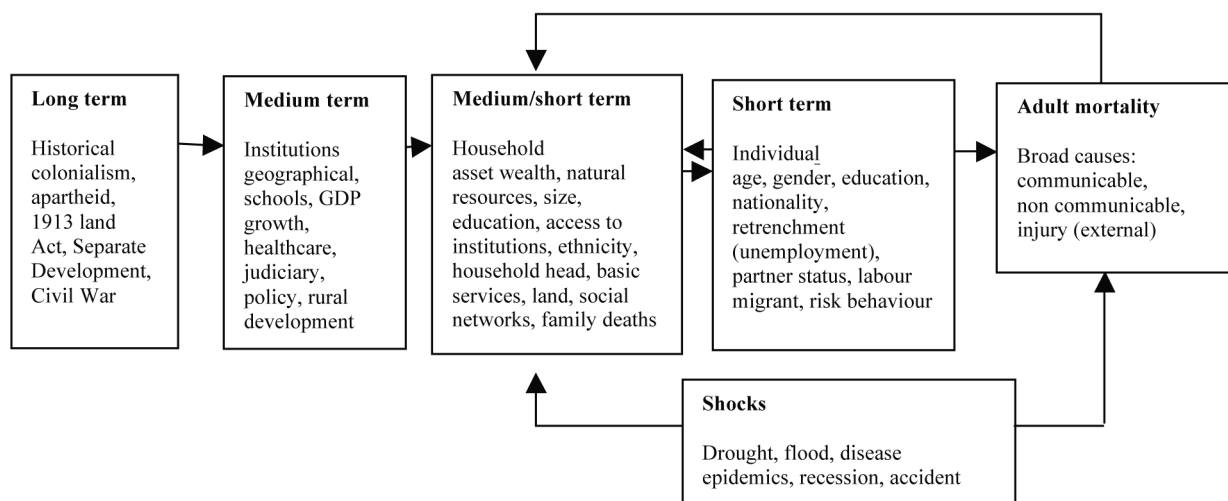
Long term

Historical colonialism, apartheid, 1913 land Act, Separate Development, Civil War

Medium term

Institutions geographical, schools, GDP growth, healthcare, judiciary, policy, rural development

Medium/short term

Household asset wealth, natural resources, size, education, access to institutions, ethnicity, household head, basic services, land, social networks, family deaths

Short term

Individual age, gender, education, nationality, retrenchment (unemployment), partner status, labour migrant, risk behaviour

Adult mortality

Broad causes: communicable, non communicable, injury (external)

Shocks

Drought, flood, disease epidemics, recession, accident